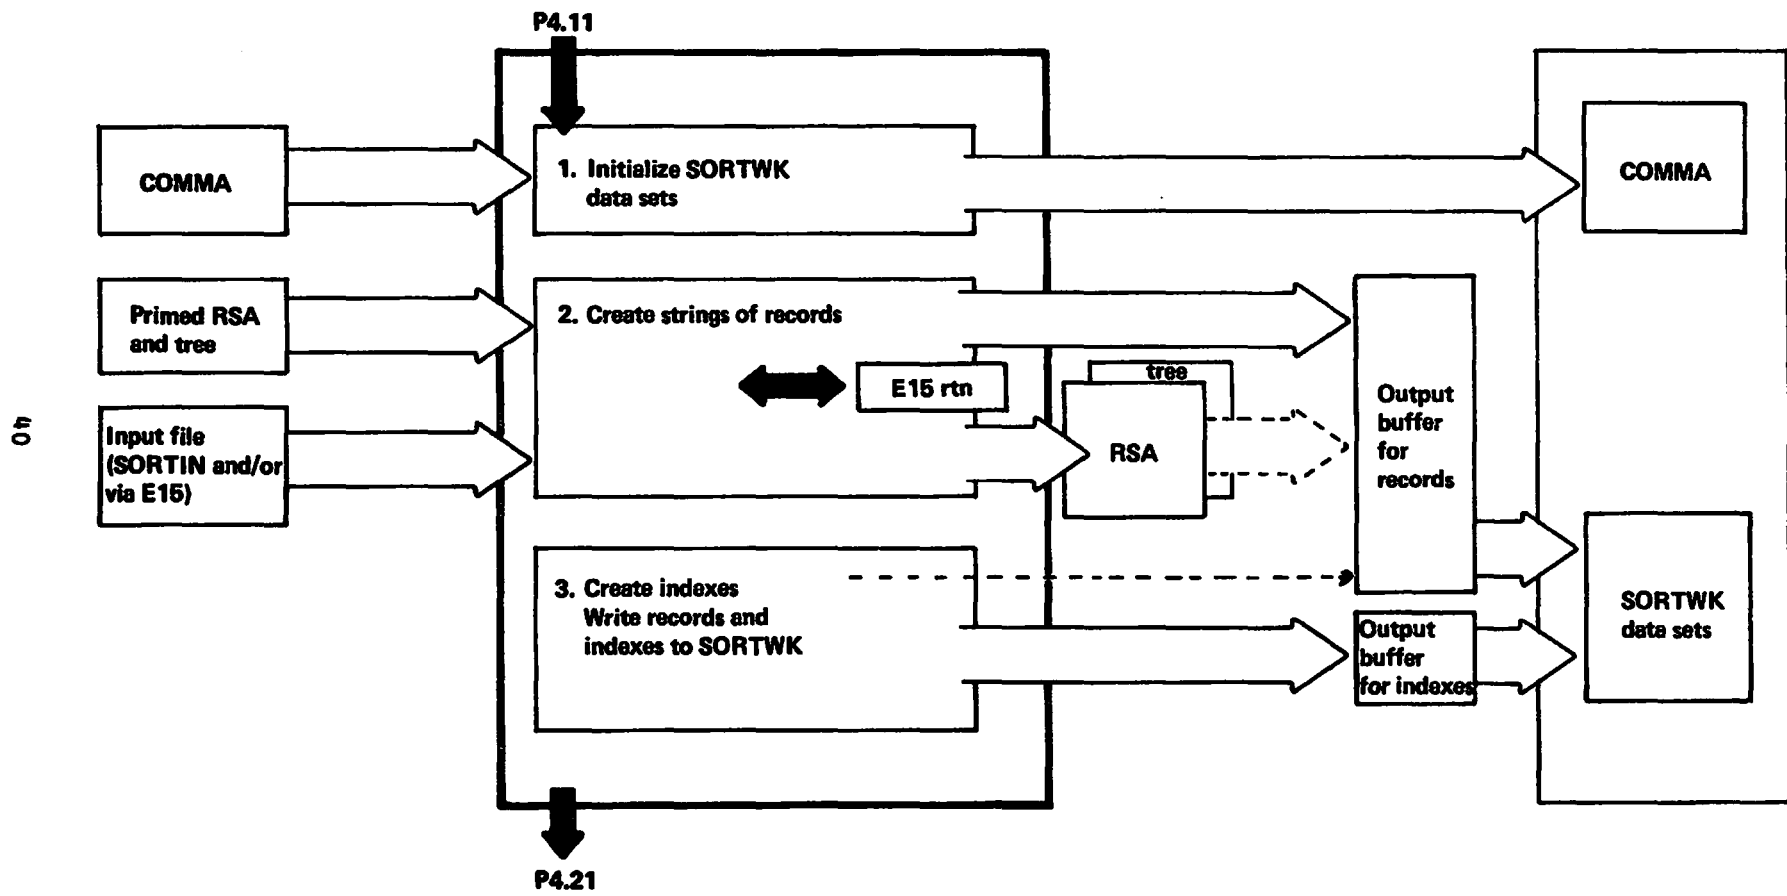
40

P4.11

COMMA

Primed RSA and tree

Input file (SORTIN and/or via E15)

1. Initialize SORTWK data sets

2. Create strings of records

E15 rtn

3. Create indexes Write records and indexes to SORTWK

P4.21

tree

RSA

Output buffer for records

Output buffer for indexes

COMMA

SORTWK data sets